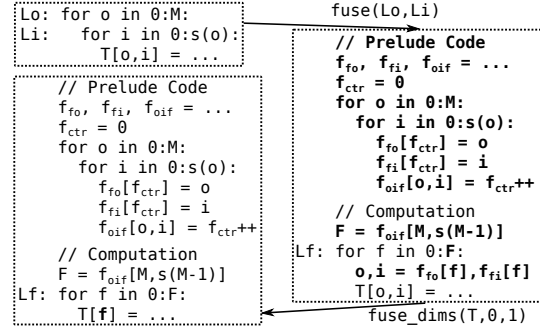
Lo: for o in 0:M:
Li: for i in 0:s(o):
T[o,i] = ...

fuse(Lo,Li)

// Prelude Code
$f_{fo}$, $f_{fi}$, $f_{oif}$ = ...
$f_{ctr}$ = 0
for o in 0:M:
for i in 0:s(o):
$f_{fo}[f_{ctr}]$ = o
$f_{fi}[f_{ctr}]$ = i
$f_{oif}[o,i]$ = $f_{ctr}$++
// Computation
F = $f_{oif}$[M,s(M-1)]
Lf: for f in 0:F:
o,i = $f_{fo}$[f],$f_{fi}$[f]
T[o,i] = ...

// Prelude Code
$f_{fo}$, $f_{fi}$, $f_{oif}$ = ...
$f_{ctr}$ = 0
for o in 0:M:
for i in 0:s(o):
$f_{fo}[f_{ctr}]$ = o
$f_{fi}[f_{ctr}]$ = i
$f_{oif}[o,i]$ = $f_{ctr}$++
// Computation
F = $f_{oif}$[M,s(M-1)]
Lf: for f in 0:F:
T[f] = ...

fuse_dims(T,0,1)